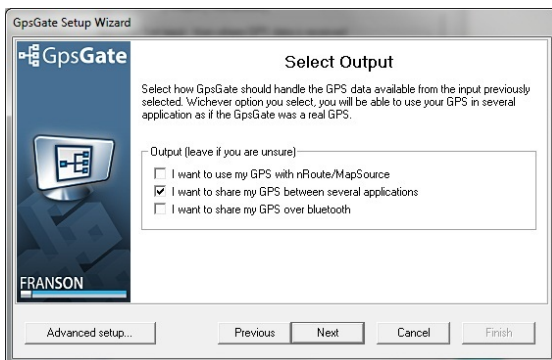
GpsGate Setup Wizard

GpsGate

Select Output

Select how GpsGate should handle the GPS data available from the input previously selected. Wichever option you select, you will be able to use your GPS in several application as if the GpsGate was a real GPS.

Output (leave if you are unsure)

☐ I want to use my GPS with nRoute/MapSource
☑ I want to share my GPS between several applications
☐ I want to share my GPS over bluetooth

FRANSON

Advanced setup...
Previous
Next
Cancel
Finish